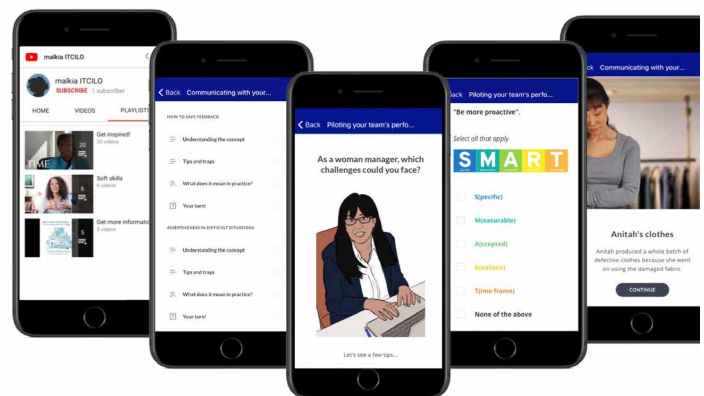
malkia ITCILO

malkia ITCILO
SUBSCRIBE 1 subscriber

HOME VIDEOS PLAYLISTS

Get inspired!
20 videos

TIME

Soft skills
6 videos

Get more informati
5 videos

Back Communicating with your...

HOW TO GIVE FEEDBACK

Understanding the concept

Tips and traps

What does it mean in practice?

Your turn!

ASSERTIVENESS IN DIFFICULT SITUATIONS

Understanding the concept

Tips and traps

What does it mean in practice?

Your turn!

Back Piloting your team's perfo...

As a woman manager, which challenges could you face?

Let's see a few tips...

Back Piloting your team's perfo...

"Be more proactive".

Select all that apply

S M A R T

S(pecific)

M(easurable)

A(ccepted)

R(ealistic)

T(ime frame)

None of the above

Back Communicating with your...

Anitah's clothes

Anitah produced a whole batch of defective clothes because she went on using the damaged fabric.

CONTINUE